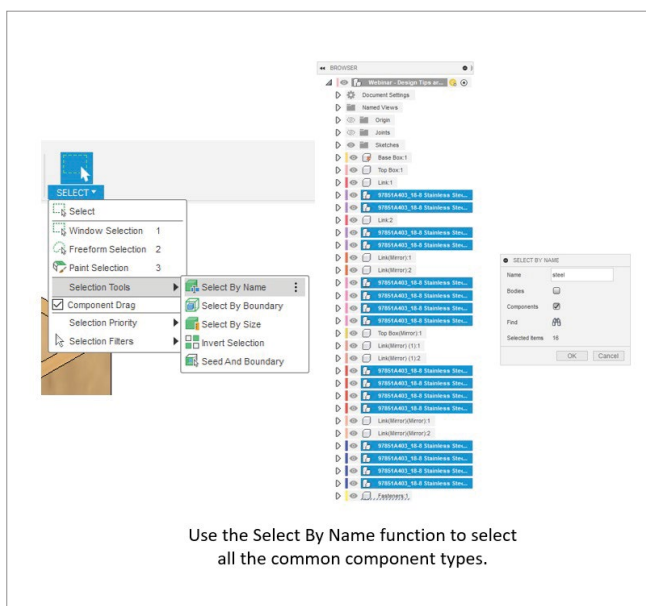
SELECT ▾
Select
Window Selection 1
Freeform Selection 2
Paint Selection 3
Selection Tools
Component Drag
Selection Priority
Selection Filters

Select By Name
Select By Boundary
Select By Size
Invert Selection
Seed And Boundary

BROWSER
Webinar - Design Tips ar...
Document Settings
Named Views
Origin
Joints
Sketches
Base Box:1
Top Box:1
Link:1
97851A403_18-8 Stainless Ste...
97851A403_18-8 Stainless Ste...
Link:2
97851A403_18-8 Stainless Ste...
97851A403_18-8 Stainless Ste...
Link(Mirror):1
Link(Mirror):2
97851A403_18-8 Stainless Ste...
97851A403_18-8 Stainless Ste...
97851A403_18-8 Stainless Ste...
97851A403_18-8 Stainless Ste...
Top Box(Mirror):1
Link(Mirror) (1):1
Link(Mirror) (1):2
97851A403_18-8 Stainless Ste...
97851A403_18-8 Stainless Ste...
97851A403_18-8 Stainless Ste...
97851A403_18-8 Stainless Ste...
Link(Mirror)(Mirror):1
Link(Mirror)(Mirror):2
97851A403_18-8 Stainless Ste...
97851A403_18-8 Stainless Ste...
97851A403_18-8 Stainless Ste...
97851A403_18-8 Stainless Ste...
Fasteners:1

SELECT BY NAME
Name steel
Bodies
Components
Find
Selected Items 16
OK Cancel

Use the Select By Name function to select all the common component types.